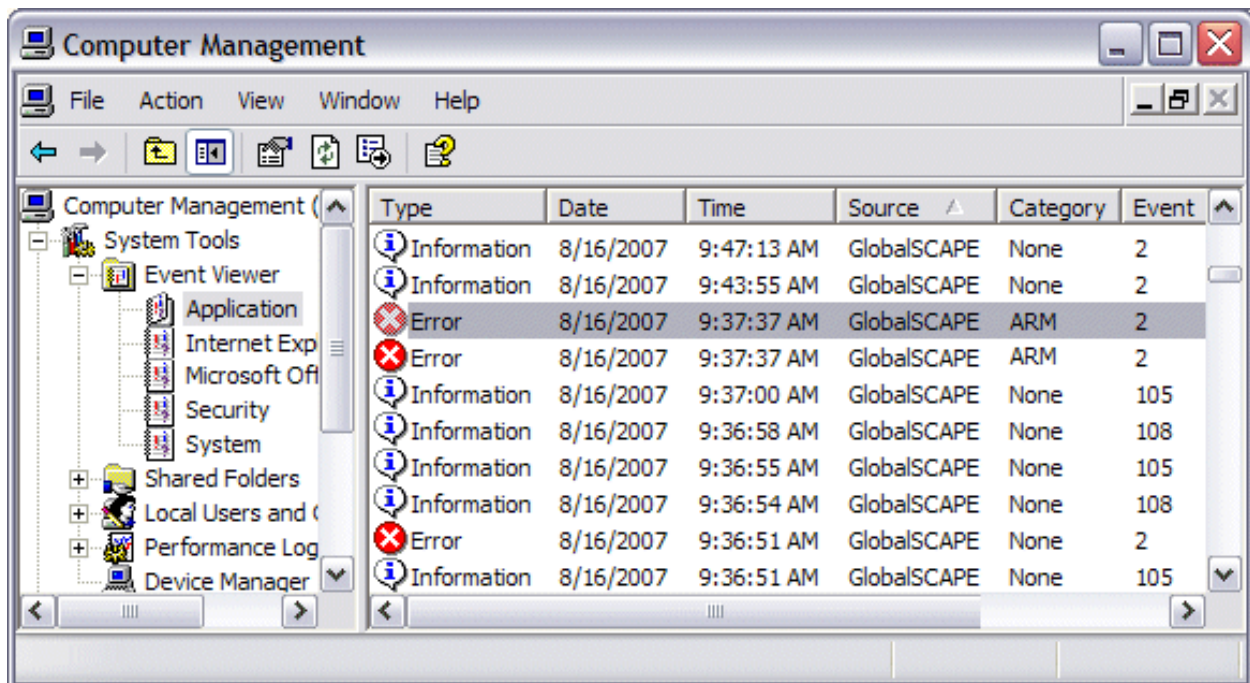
Computer Management

File Action View Window Help

Computer Management (
System Tools
Event Viewer
Application
Internet Exp
Microsoft Off
Security
System
Shared Folders
Local Users and (
Performance Log
Device Manager

| Type | Date | Time | Source | Category | Event |
|---|---|---|---|---|---|
| Information | 8/16/2007 | 9:47:13 AM | GlobalSCAPE | None | 2 |
| Information | 8/16/2007 | 9:43:55 AM | GlobalSCAPE | None | 2 |
| Error | 8/16/2007 | 9:37:37 AM | GlobalSCAPE | ARM | 2 |
| Error | 8/16/2007 | 9:37:37 AM | GlobalSCAPE | ARM | 2 |
| Information | 8/16/2007 | 9:37:00 AM | GlobalSCAPE | None | 105 |
| Information | 8/16/2007 | 9:36:58 AM | GlobalSCAPE | None | 108 |
| Information | 8/16/2007 | 9:36:55 AM | GlobalSCAPE | None | 105 |
| Information | 8/16/2007 | 9:36:54 AM | GlobalSCAPE | None | 108 |
| Error | 8/16/2007 | 9:36:51 AM | GlobalSCAPE | None | 2 |
| Information | 8/16/2007 | 9:36:51 AM | GlobalSCAPE | None | 105 |